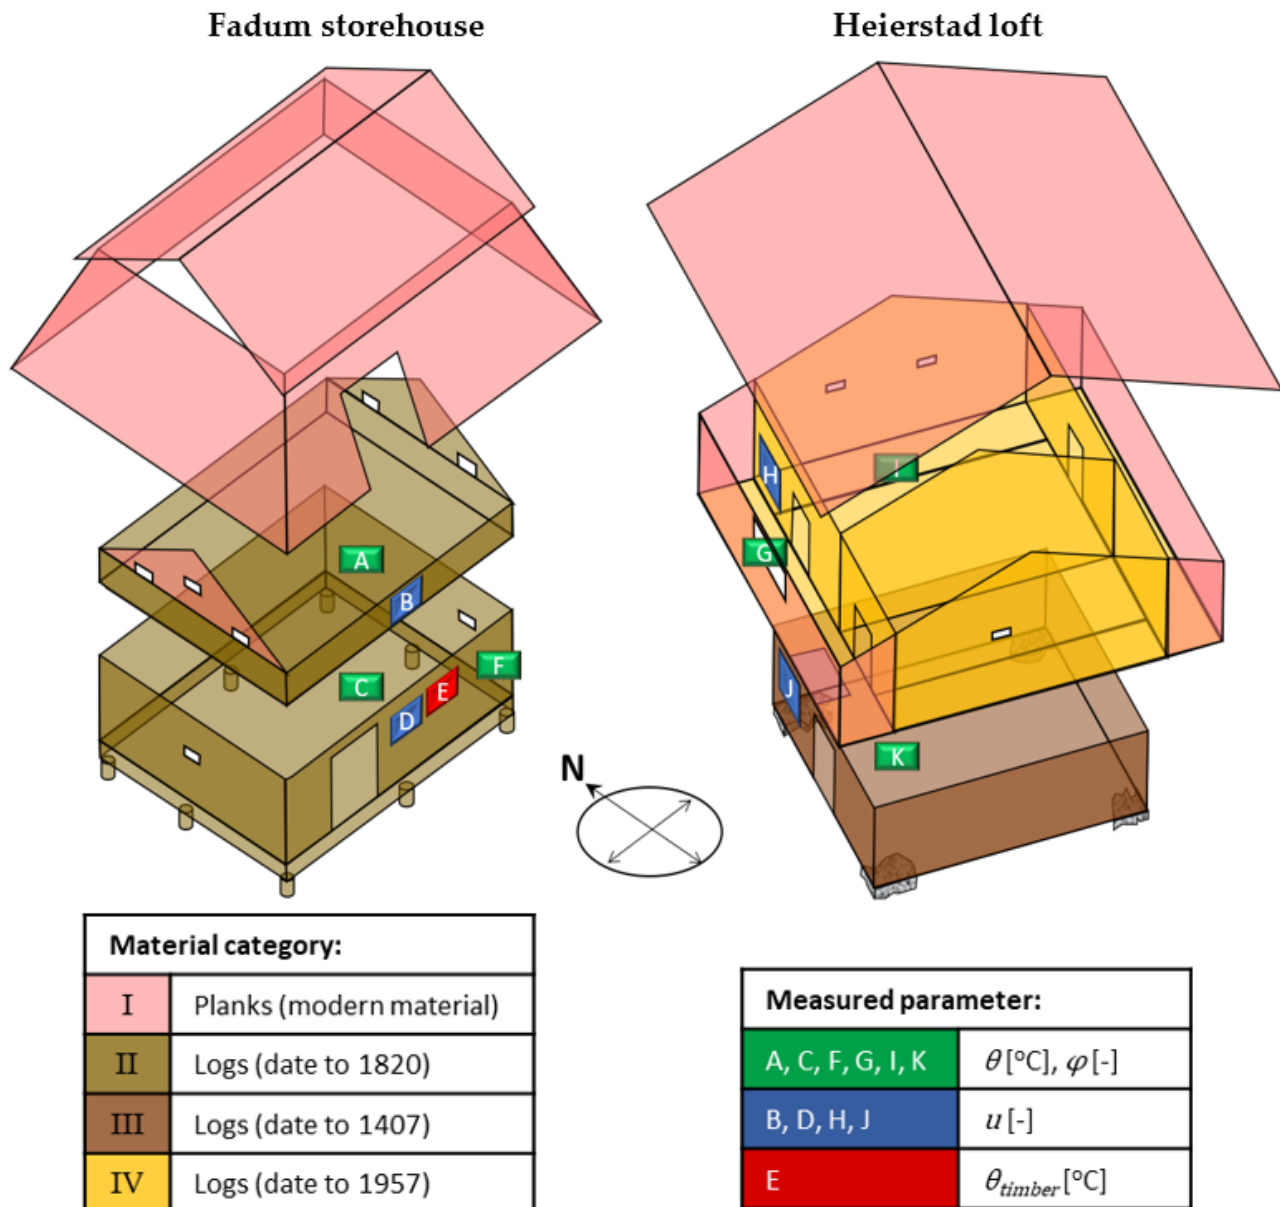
Fadum storehouse

Heierstad loft

A
B
C
D
E
F

H
I
G
J
K

N

| Material category: | |
|---|---|
| I | Planks (modern material) |
| II | Logs (date to 1820) |
| III | Logs (date to 1407) |
| IV | Logs (date to 1957) |

| Measured parameter: | |
|---|---|
| A, C, F, G, I, K | $\theta$ [°C], $\varphi$ [-] |
| B, D, H, J | $u$ [-] |
| E | $\theta_{timber}$ [°C] |